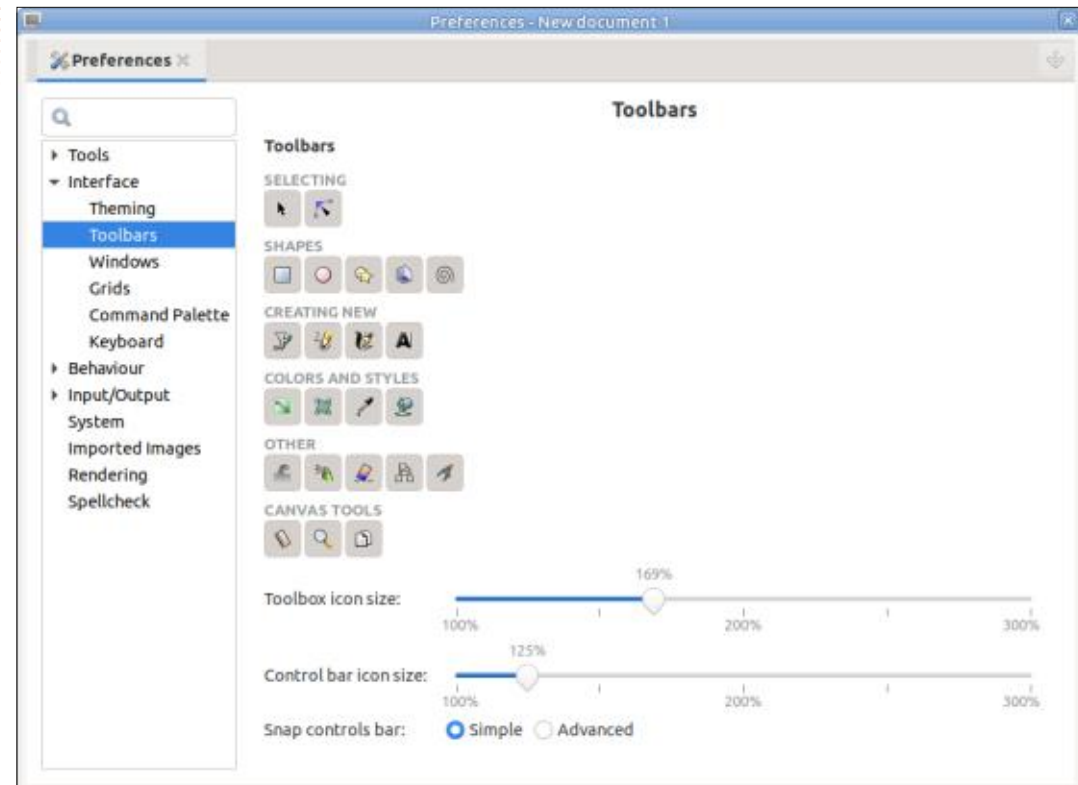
Preferences - New document 1

Preferences

Tools
Interface
Theming
Toolbars
Windows
Grids
Command Palette
Keyboard
Behaviour
Input/Output
System
Imported Images
Rendering
Spellcheck

Toolbars

Toolbars

SELECTING

SHAPES

CREATING NEW

COLORS AND STYLES

OTHER

CANVAS TOOLS

Toolbox icon size: 169% 100% 200% 300%

Control bar icon size: 125% 100% 200% 300%

Snap controls bar: Simple Advanced